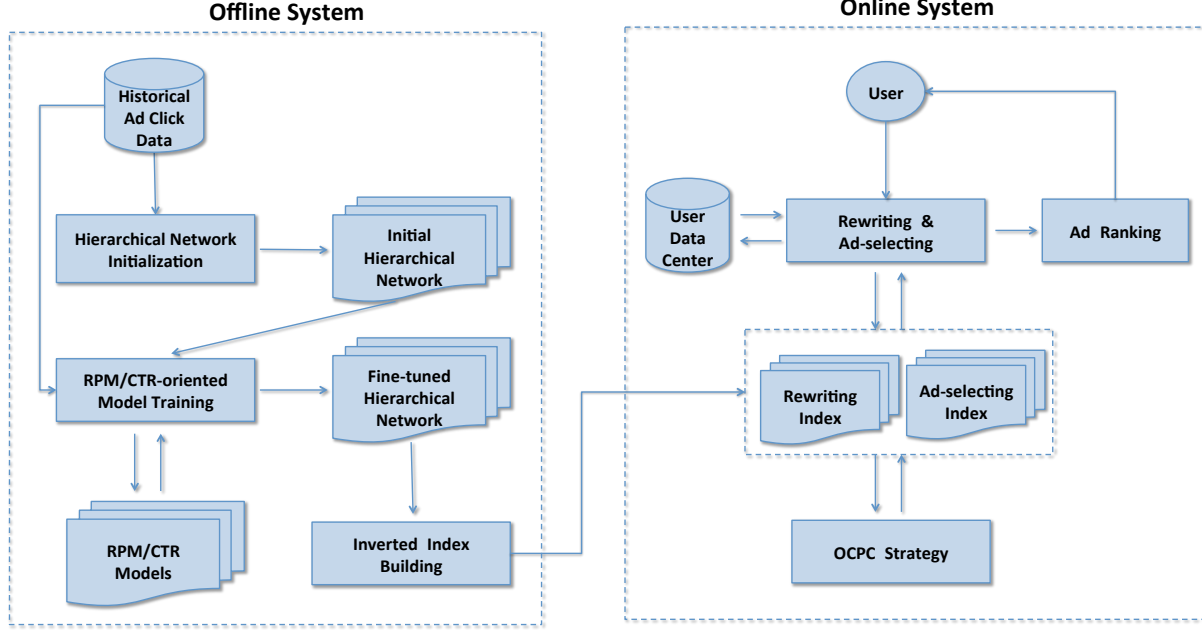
Offline System

Historical Ad Click Data

Hierarchical Network Initialization

Initial Hierarchical Network

RPM/CTR-oriented Model Training

Fine-tuned Hierarchical Network

RPM/CTR Models

Inverted Index Building

Online System

User

User Data Center

Rewriting & Ad-selecting

Ad Ranking

Rewriting Index

Ad-selecting Index

OCPC Strategy